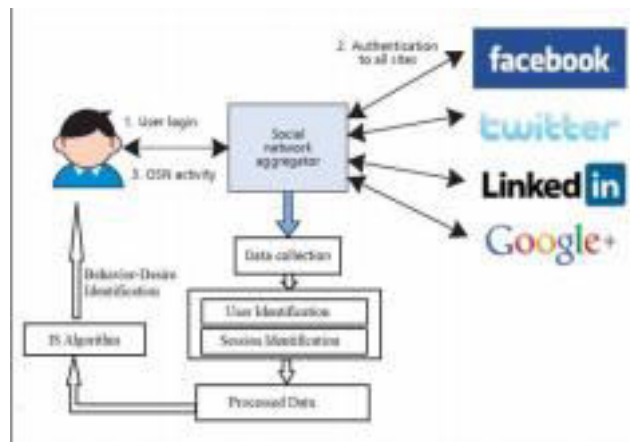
2. Authentication to all sites

facebook

twitter

Linked in

Google+

1. User login

3. OSN activity

Social network aggregator

Data collection

Behavior-Desire Identification

User Identification

Session Identification

IS Algorithm

Processed Data